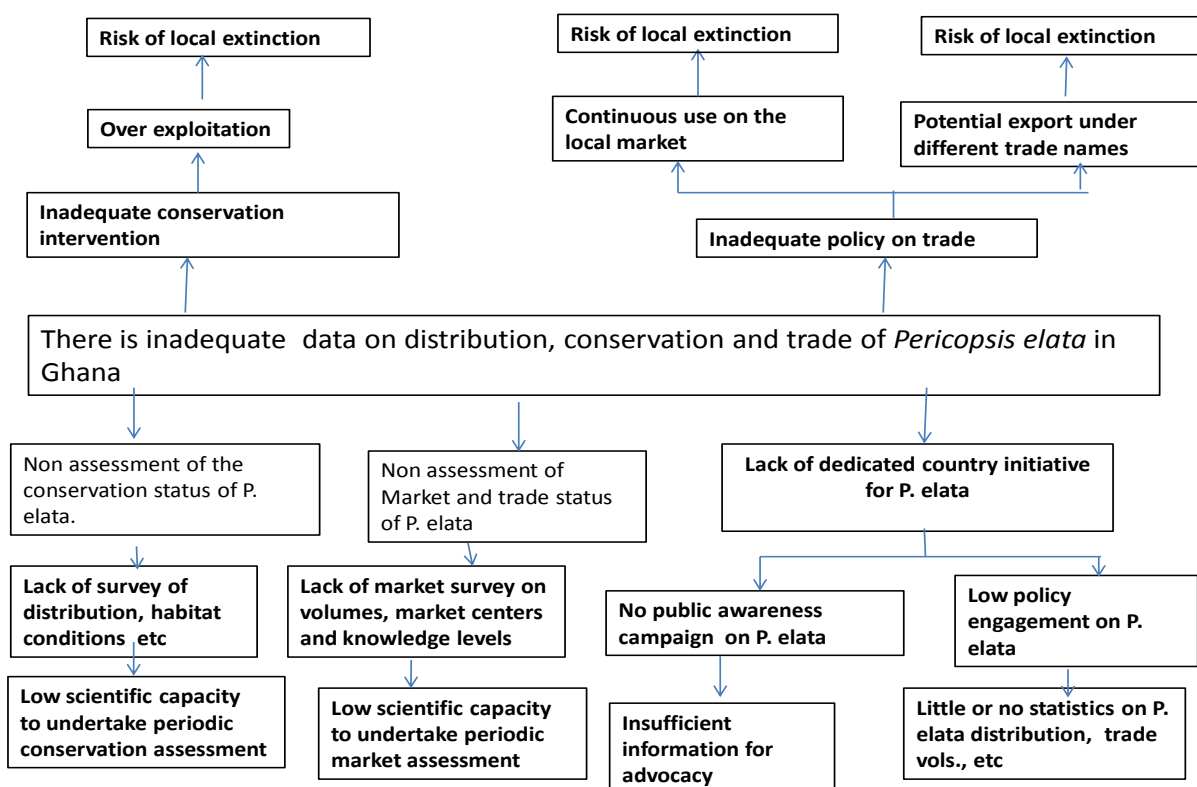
Risk of local extinction

Over exploitation

Inadequate conservation intervention

Risk of local extinction

Continuous use on the local market

Risk of local extinction

Potential export under different trade names

Inadequate policy on trade

There is inadequate data on distribution, conservation and trade of *Pericopsis elata* in Ghana

Non assessment of the conservation status of P. elata.

Lack of survey of distribution, habitat conditions etc

Low scientific capacity to undertake periodic conservation assessment

Non assessment of Market and trade status of P. elata

Lack of market survey on volumes, market centers and knowledge levels

Low scientific capacity to undertake periodic market assessment

Lack of dedicated country initiative for P. elata

No public awareness campaign on P. elata

Insufficient information for advocacy

Low policy engagement on P. elata

Little or no statistics on P. elata distribution, trade vols., etc